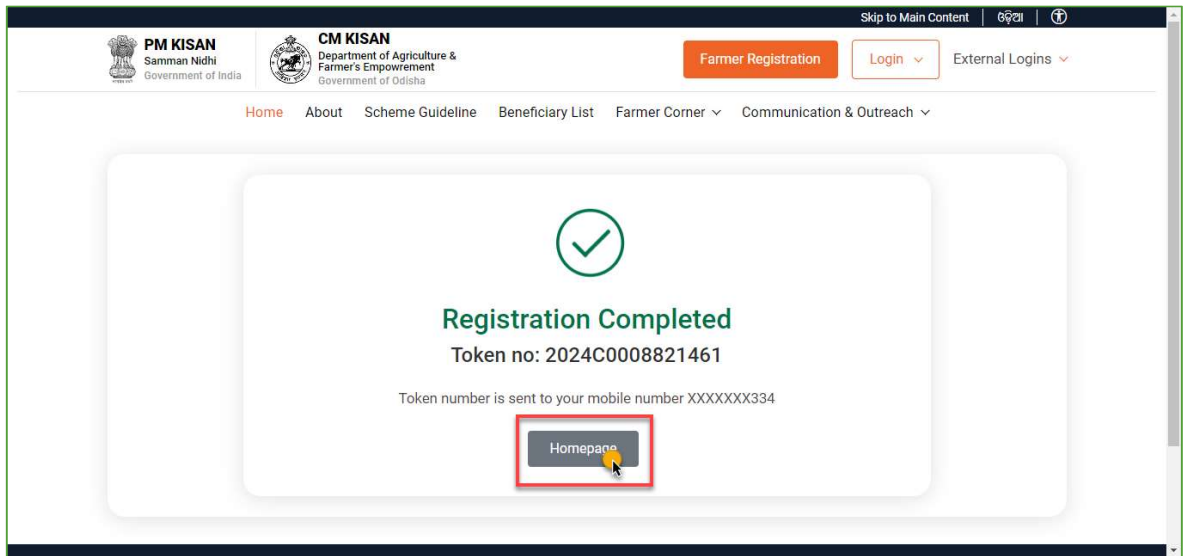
Skip to Main Content | ଓଡ଼ିଆ |

PM KISAN
Samman Nidhi
Government of India

CM KISAN
Department of Agriculture & Farmer's Empowerment
Government of Odisha

Farmer Registration
Login
External Logins

Home About Scheme Guideline Beneficiary List Farmer Corner Communication & Outreach

Registration Completed
Token no: 2024C0008821461

Token number is sent to your mobile number XXXXXXX334

Homepage